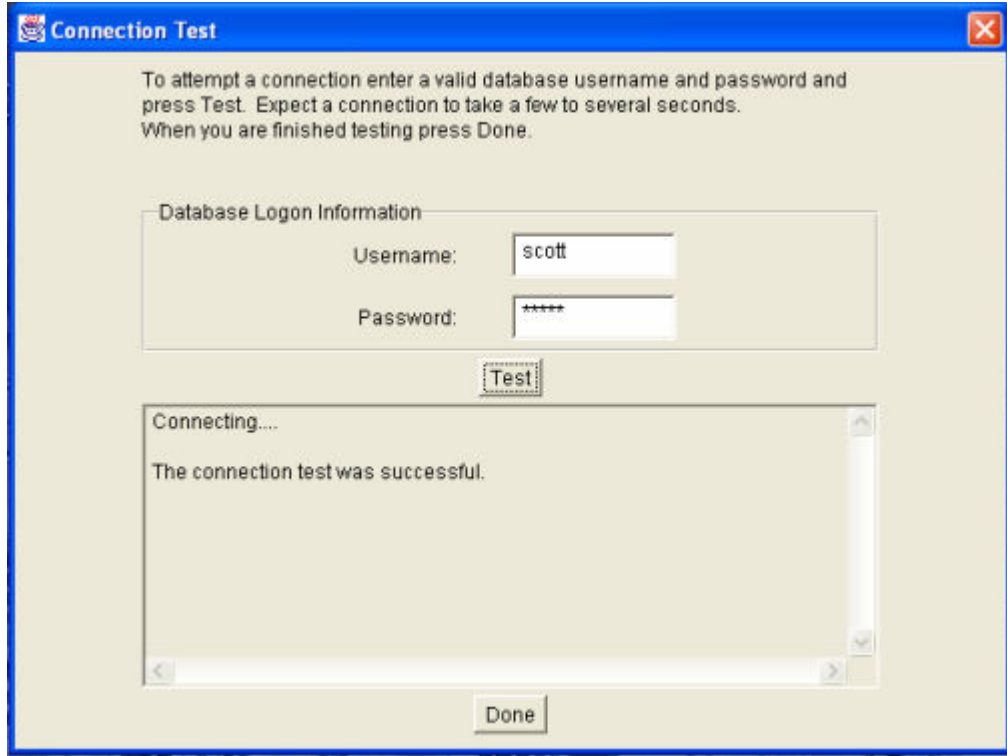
Connection Test

To attempt a connection enter a valid database username and password and press Test. Expect a connection to take a few to several seconds.
When you are finished testing press Done.

Database Logon Information

Username: scott

Password: *****

Test

Connecting....

The connection test was successful.

Done